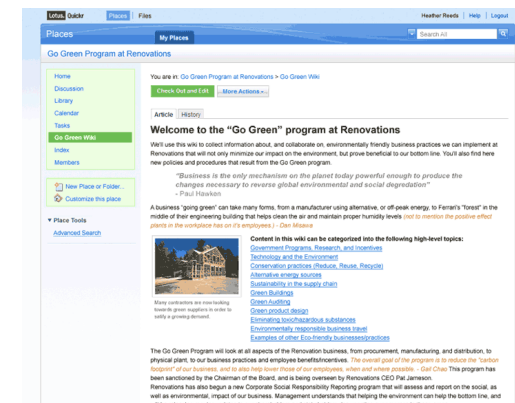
Lotus. Quickr Places Files Heather Reeds | Help | Logout

Places My Places Search All

Go Green Program at Renovations

Home
Discussion
Library
Calendar
Tasks
Go Green Wiki
Index
Members

New Place or Folder...
Customize this place

▼ Place Tools
Advanced Search

You are in: Go Green Program at Renovations > Go Green Wiki

Check Out and Edit More Actions

Article History

Welcome to the "Go Green" program at Renovations

We'll use this wiki to collect information about, and collaborate on, environmentally friendly business practices we can implement at Renovations that will not only minimize our impact on the environment, but prove beneficial to our bottom line. You'll also find here new policies and procedures that result from the Go Green program.

"Business is the only mechanism on the planet today powerful enough to produce the changes necessary to reverse global environmental and social degradation"
- Paul Hawken

A business "going green" can take many forms, from a manufacturer using alternative, or off-peak energy, to Ferrari's "forest" in the middle of their engineering building that helps clean the air and maintain proper humidity levels (not to mention the positive effect plants in the workplace has on it's employees.) - Dan Misawa

Many contractors are now looking towards green suppliers in order to satisfy a growing demand.

Content in this wiki can be categorized into the following high-level topics:
Government Programs, Research, and Incentives
Technology and the Environment
Conservation practices (Reduce, Reuse, Recycle)
Alternative energy sources
Sustainability in the supply chain
Green Buildings
Green Auditing
Green product design
Eliminating toxic/hazardous substances
Environmentally responsible business travel
Examples of other Eco-friendly businesses/practices

The Go Green Program will look at all aspects of the Renovation business, from procurement, manufacturing, and distribution, to physical plant, to our business practices and employee benefits/incentives. The overall goal of the program is to reduce the "carbon footprint" of our business, and to also help lower those of our employees, when and where possible. - Gail Chao This program has been sanctioned by the Chairman of the Board, and is being overseen by Renovations CEO Pat Jameson.
Renovations has also begun a new Corporate Social Responsibility Reporting program that will assess and report on the social, as well as environmental, impact of our business. Management understands that helping the environment can help the bottom line, and